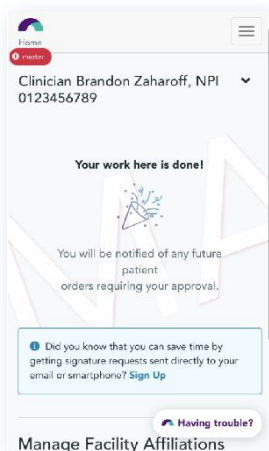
Home

master

Clinician Brandon Zaharoff, NPI 0123456789

Your work here is done!

You will be notified of any future patient orders requiring your approval.

Did you know that you can save time by getting signature requests sent directly to your email or smartphone? Sign Up

Having trouble?

Manage Facility Affiliations